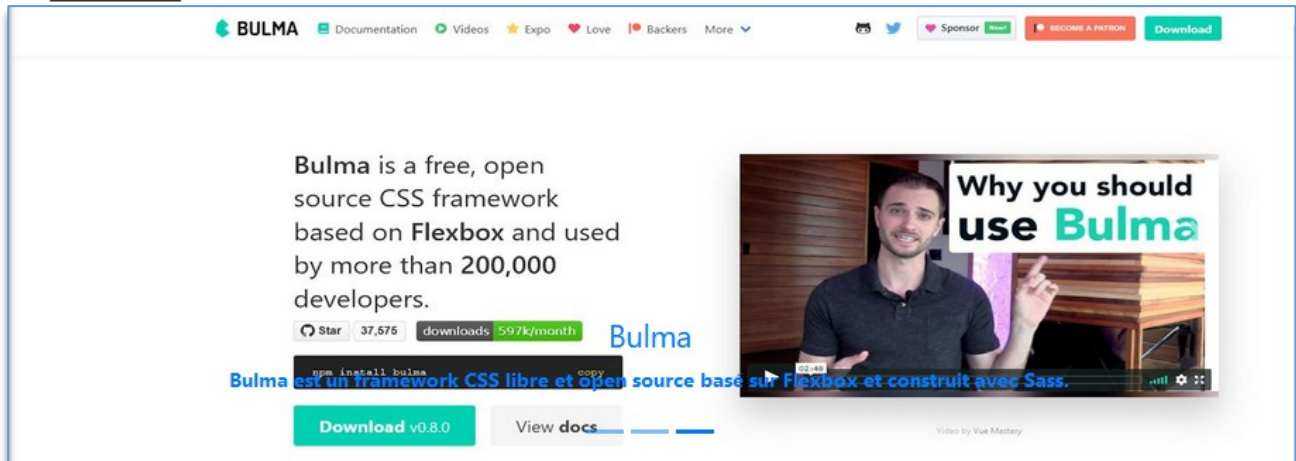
BULMA Documentation Videos Expo Love Backers More Sponsor New! BECOME A PATRON Download

Bulma is a free, open source CSS framework based on Flexbox and used by more than 200,000 developers.

Star 37,575 downloads 597k/month

Bulma

npm install bulma copy

Bulma est un framework CSS libre et open source basé sur Flexbox et construit avec Sass.

Download v0.8.0 View docs

Why you should use Bulma

02:48

Video by Vue Mastery